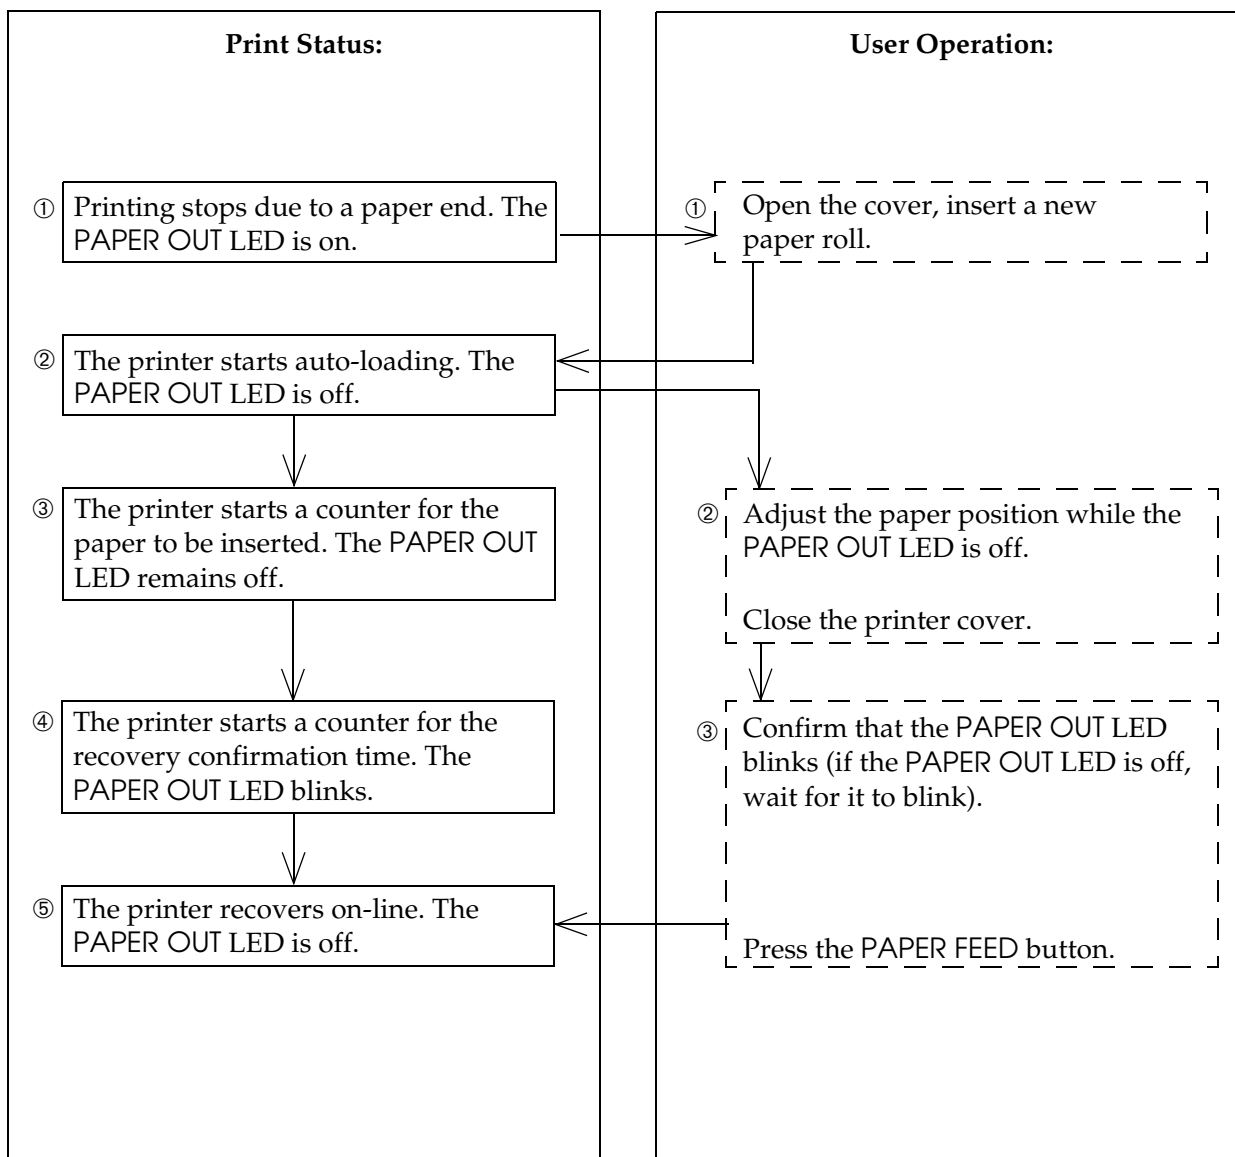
Print Status:

User Operation:

① Printing stops due to a paper end. The PAPER OUT LED is on.

① Open the cover, insert a new paper roll.

② The printer starts auto-loading. The PAPER OUT LED is off.

③ The printer starts a counter for the paper to be inserted. The PAPER OUT LED remains off.

② Adjust the paper position while the PAPER OUT LED is off.

Close the printer cover.

④ The printer starts a counter for the recovery confirmation time. The PAPER OUT LED blinks.

③ Confirm that the PAPER OUT LED blinks (if the PAPER OUT LED is off, wait for it to blink).

Press the PAPER FEED button.

⑤ The printer recovers on-line. The PAPER OUT LED is off.